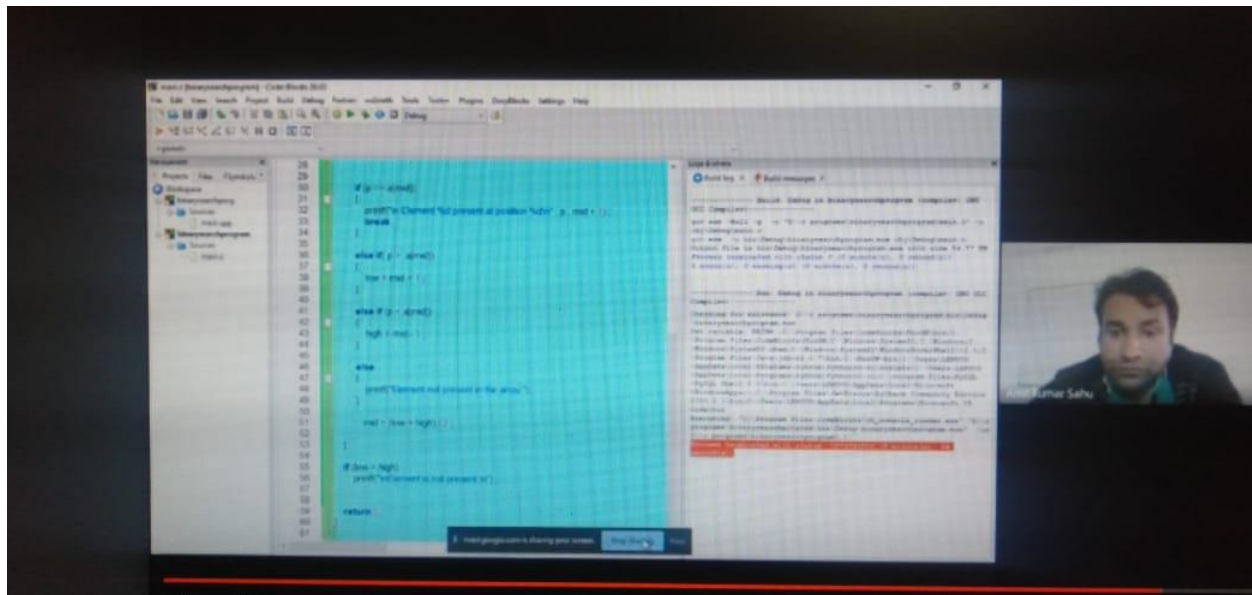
main.c [binarysearchprogram] - Code::Blocks 20.03

File Edit View Search Project Build Debug Fortran wxSmith Tools Tools+ Plugins DoxyBlocks Settings Help

Debug

Management

Projects Files FSymbols

Workspace

binarysearchprog

Sources

main.cpp

binarysearchprogram

Sources

main.c

28
29
30 if (p == a[mid])
31 {
32 printf("\n Element %d present at position %d\n", p, mid + 1);
33 break;
34 }
35
36 else if (p > a[mid])
37 {
38 low = mid + 1;
39 }
40
41 else if (p < a[mid])
42 {
43 high = mid - 1;
44 }
45
46 else
47 {
48 printf("Element not present in the array.");
49 }
50
51 mid = (low + high) / 2;
52
53 }
54
55 if (low > high)
56 printf("\nElement is not present.\n");
57
58
59 return
60
61

Logs & others

Build log × Build messages ×

-------------- Build: Debug in binarysearchprogram (compiler: GNU GCC Compiler)---------------

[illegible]

-------------- Run: Debug in binarysearchprogram (compiler: GNU GCC Compiler)---------------

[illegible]

Amit Kumar Sahu

meet.google.com is sharing your screen. Stop sharing Hide